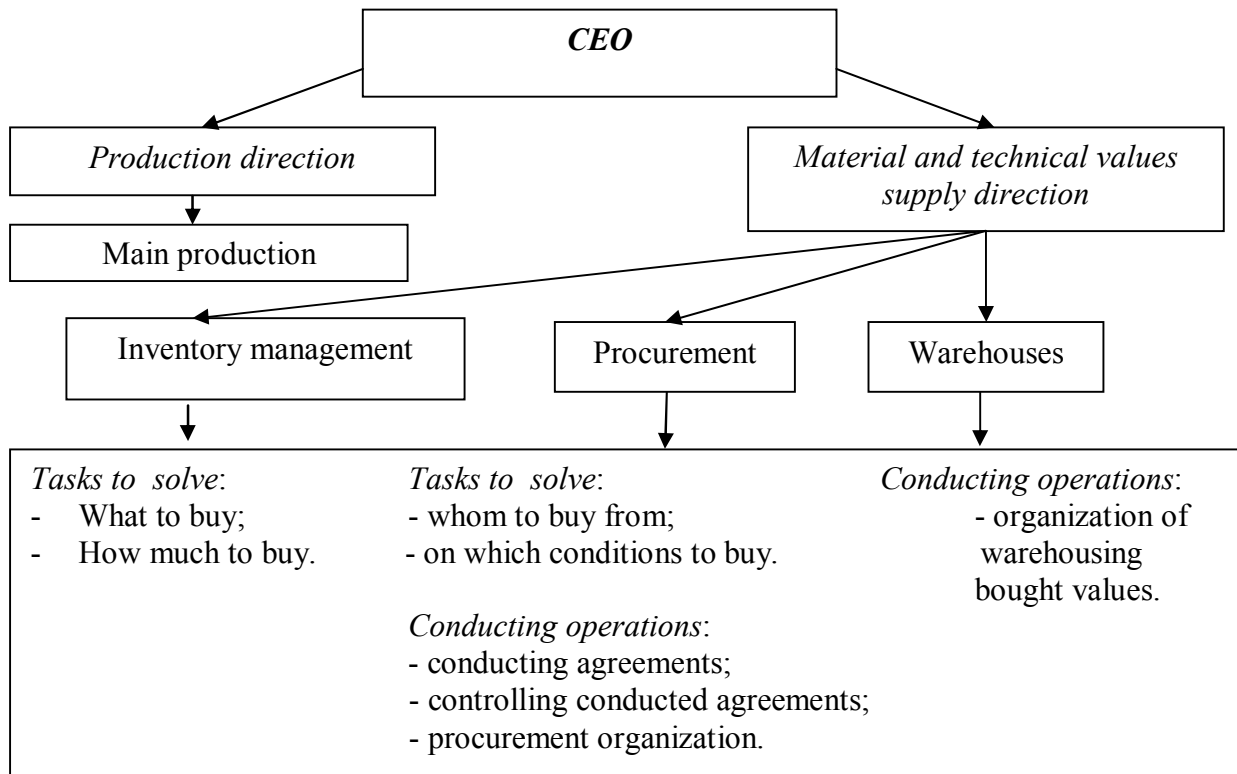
CEO

Production direction

Main production

Material and technical values supply direction

Inventory management

Procurement

Warehouses

Tasks to solve:
- What to buy;
- How much to buy.

Tasks to solve:
- whom to buy from;
- on which conditions to buy.

Conducting operations:
- conducting agreements;
- controlling conducted agreements;
- procurement organization.

Conducting operations:
- organization of warehousing bought values.